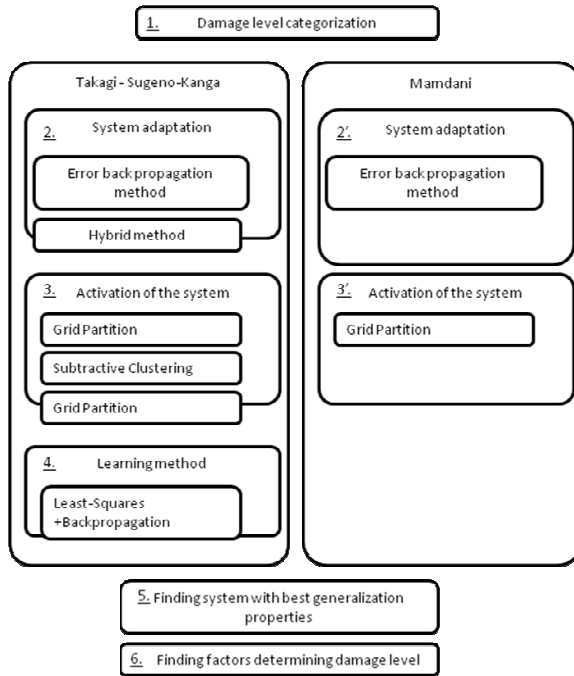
1. Damage level categorization

Takagi - Sugeno-Kanga

2. System adaptation

Error back propagation method

Hybrid method

3. Activation of the system

Grid Partition

Subtractive Clustering

Grid Partition

4. Learning method

Least-Squares +Backpropagation

Mamdani

2'. System adaptation

Error back propagation method

3'. Activation of the system

Grid Partition

5. Finding system with best generalization properties

6. Finding factors determining damage level